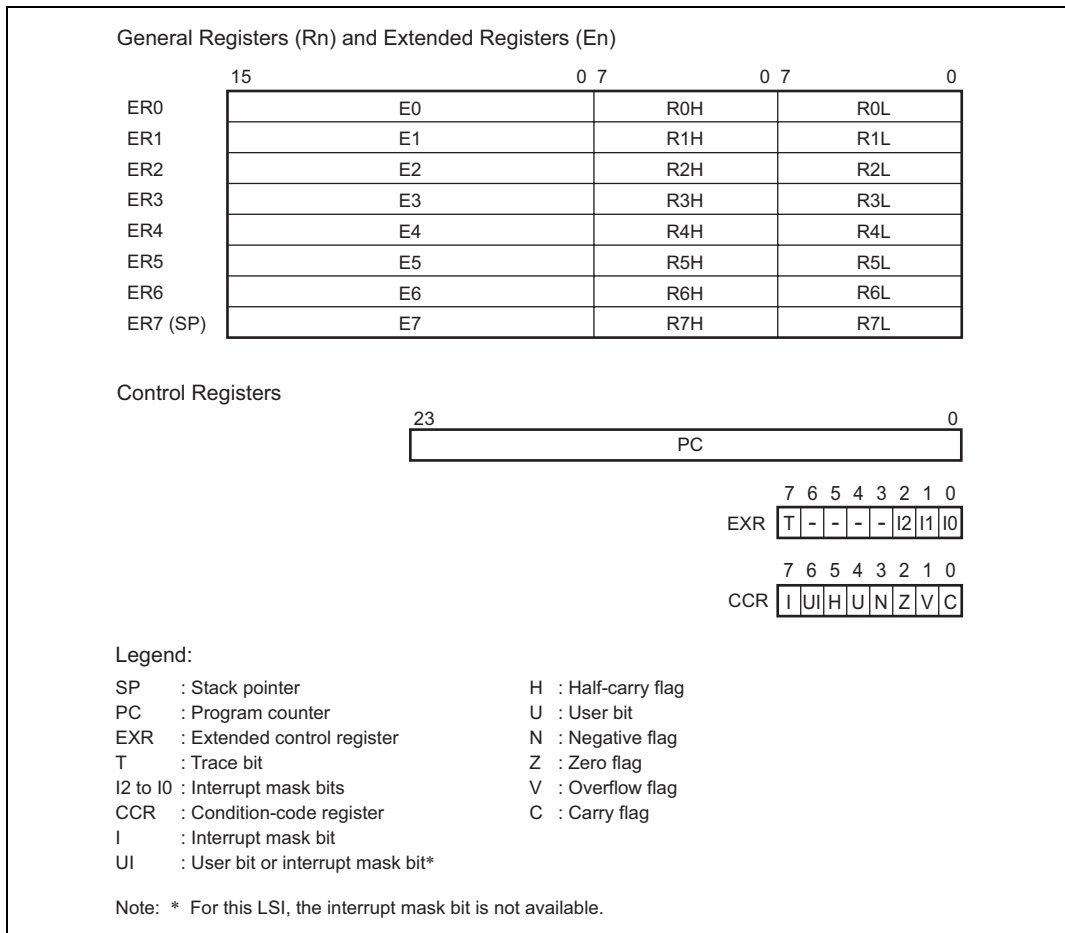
General Registers (Rn) and Extended Registers (En)

| | 15 0 | 7 0 | 7 0 |
|---|---|---|---|
| ER0 | E0 | R0H | R0L |
| ER1 | E1 | R1H | R1L |
| ER2 | E2 | R2H | R2L |
| ER3 | E3 | R3H | R3L |
| ER4 | E4 | R4H | R4L |
| ER5 | E5 | R5H | R5L |
| ER6 | E6 | R6H | R6L |
| ER7 (SP) | E7 | R7H | R7L |

Control Registers

23 0
PC

7 6 5 4 3 2 1 0
EXR T - - - - I2 I1 I0

7 6 5 4 3 2 1 0
CCR I UI H U N Z V C

Legend:
SP : Stack pointer
PC : Program counter
EXR : Extended control register
T : Trace bit
I2 to I0 : Interrupt mask bits
CCR : Condition-code register
I : Interrupt mask bit
UI : User bit or interrupt mask bit*

H : Half-carry flag
U : User bit
N : Negative flag
Z : Zero flag
V : Overflow flag
C : Carry flag

Note: * For this LSI, the interrupt mask bit is not available.